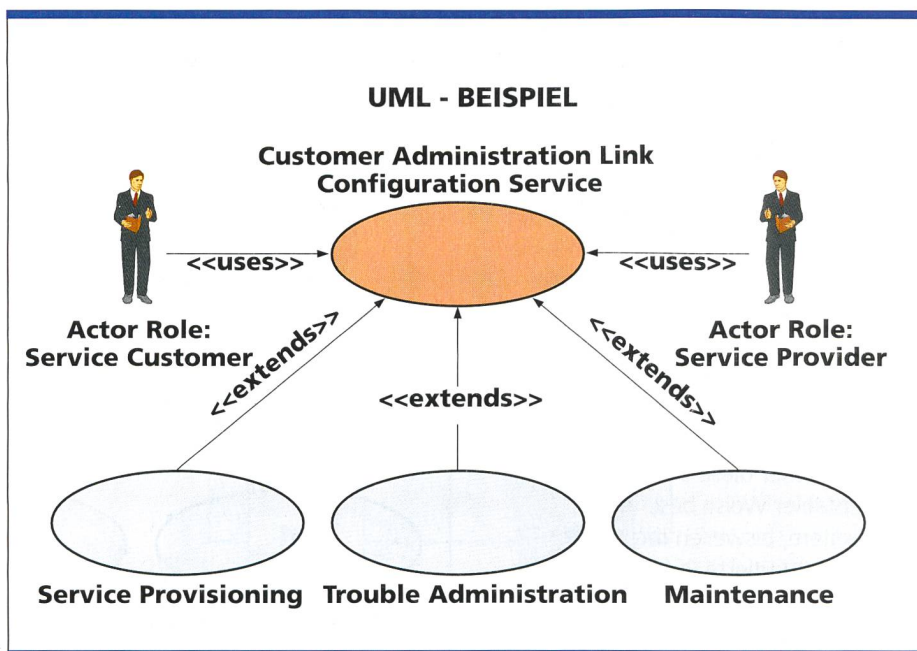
UML - BEISPIEL

Customer Administration Link Configuration Service

<<uses>>

<<uses>>

Actor Role: Service Customer

Actor Role: Service Provider

<<extends>>

<<extends>>

<<extends>>

Service Provisioning

Trouble Administration

Maintenance